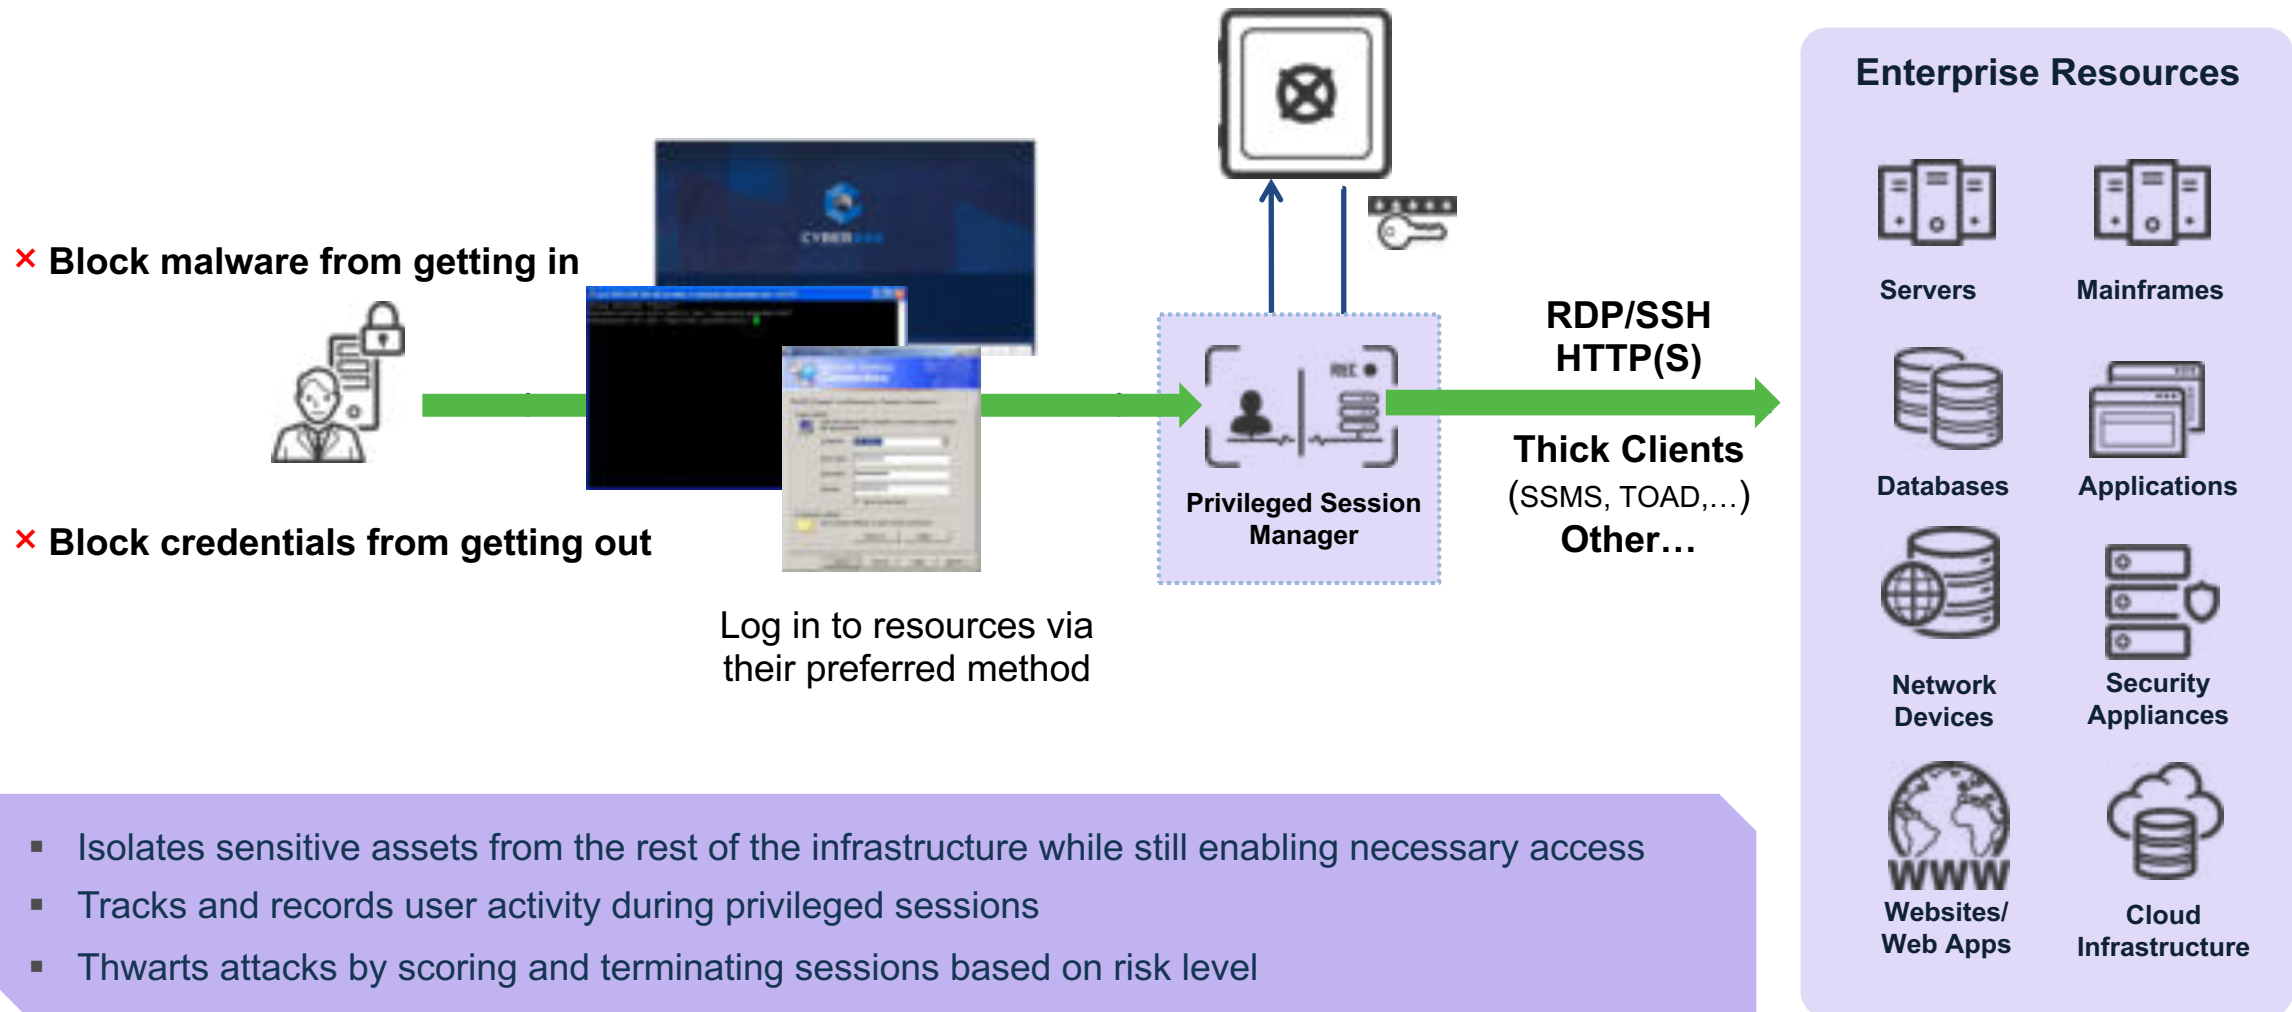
× Block malware from getting in

× Block credentials from getting out

CYBER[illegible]

Log in to resources via their preferred method

REC

Privileged Session Manager

RDP/SSH
HTTP(S)

Thick Clients
(SSMS, TOAD,…)
Other…

Enterprise Resources

Servers

Mainframes

Databases

Applications

Network Devices

Security Appliances

WWW

Websites/ Web Apps

Cloud Infrastructure

▪ Isolates sensitive assets from the rest of the infrastructure while still enabling necessary access
▪ Tracks and records user activity during privileged sessions
▪ Thwarts attacks by scoring and terminating sessions based on risk level